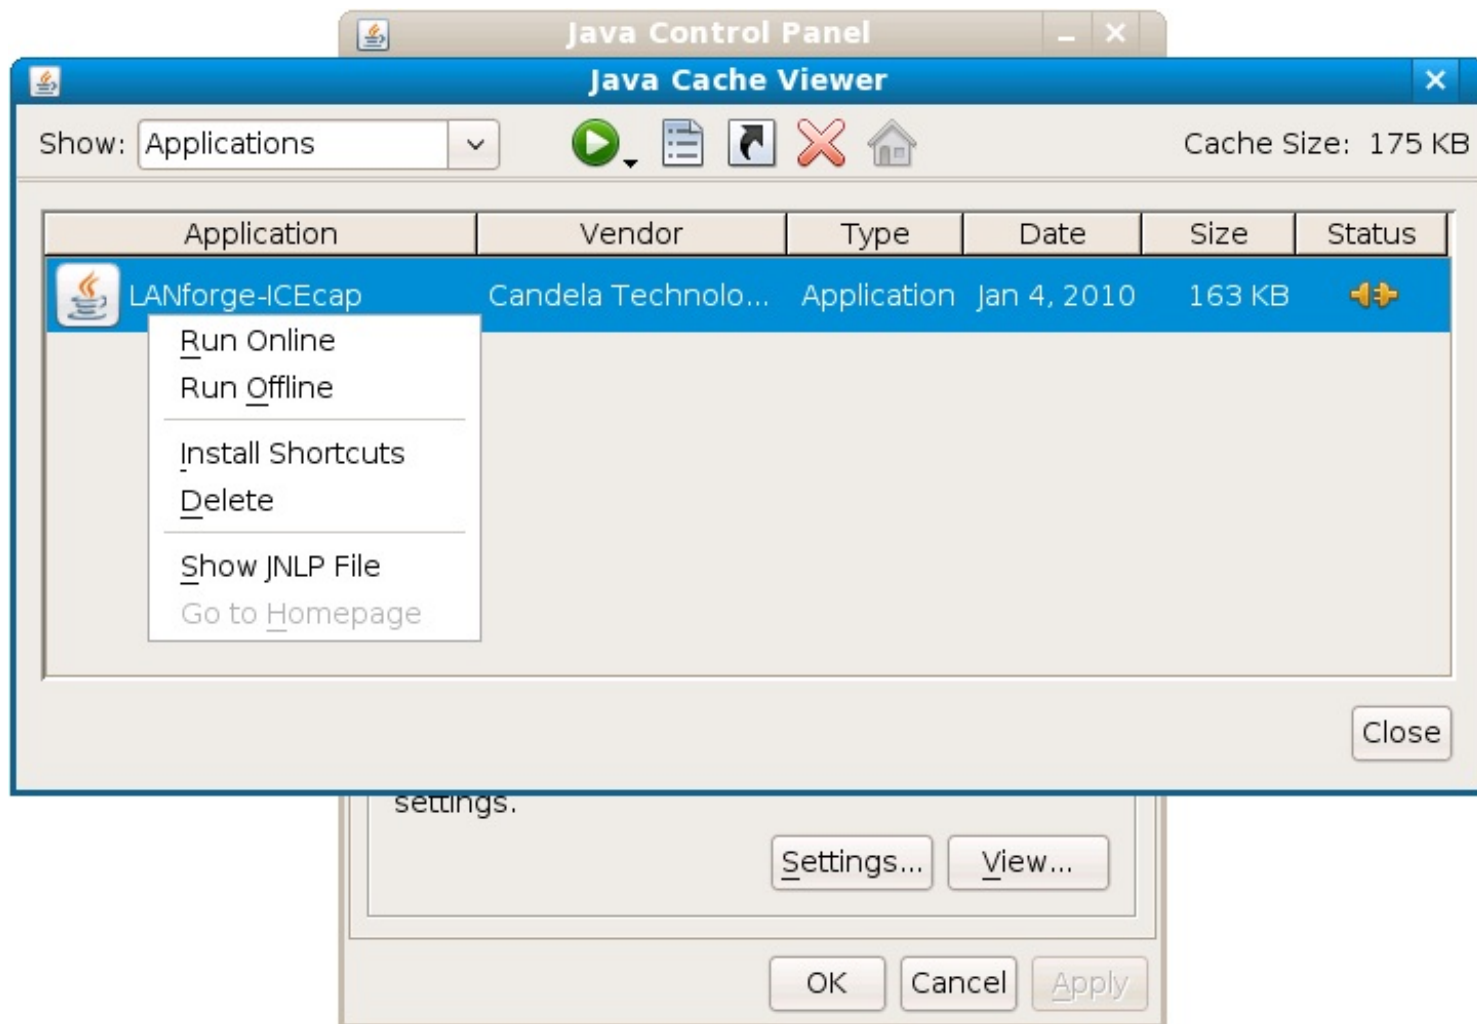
Java Control Panel

Java Cache Viewer

Show: Applications

Cache Size: 175 KB

| Application | Vendor | Type | Date | Size | Status |
|---|---|---|---|---|---|
| LANforge-ICEcap | Candela Technolo... | Application | Jan 4, 2010 | 163 KB | |

Run Online
Run Offline
Install Shortcuts
Delete
Show JNLP File
Go to Homepage

Close

settings.

Settings... View...

OK Cancel Apply